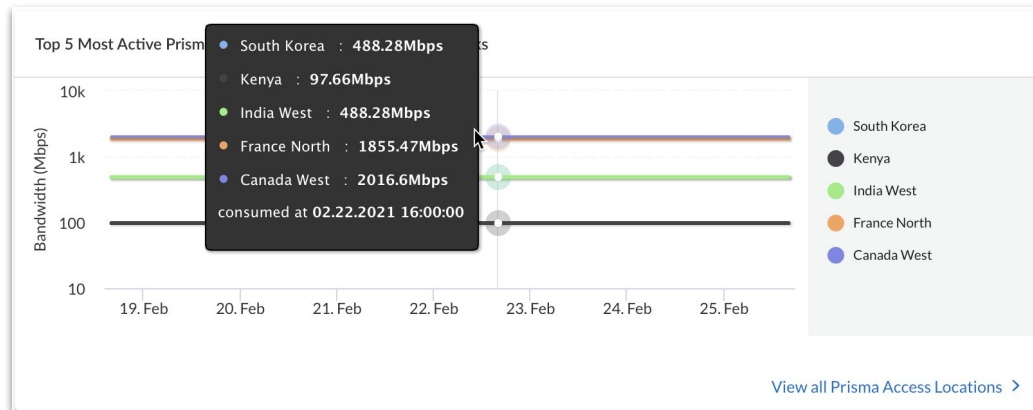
Top 5 Most Active Prism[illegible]ks

South Korea : 488.28Mbps
Kenya : 97.66Mbps
India West : 488.28Mbps
France North : 1855.47Mbps
Canada West : 2016.6Mbps
consumed at 02.22.2021 16:00:00

10k
1k
100
10
Bandwidth (Mbps)

19. Feb
20. Feb
21. Feb
22. Feb
23. Feb
24. Feb
25. Feb

South Korea
Kenya
India West
France North
Canada West

View all Prisma Access Locations ›